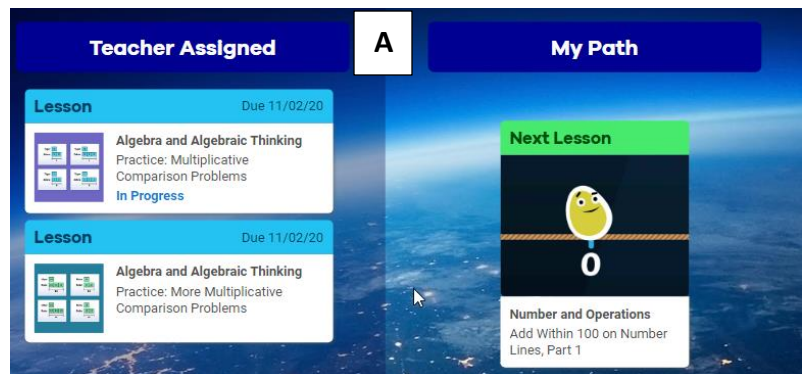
Teacher Assigned

A

My Path

Lesson
Due 11/02/20

Algebra and Algebraic Thinking
Practice: Multiplicative Comparison Problems
In Progress

Lesson
Due 11/02/20

Algebra and Algebraic Thinking
Practice: More Multiplicative Comparison Problems

Next Lesson

0

Number and Operations
Add Within 100 on Number Lines, Part 1